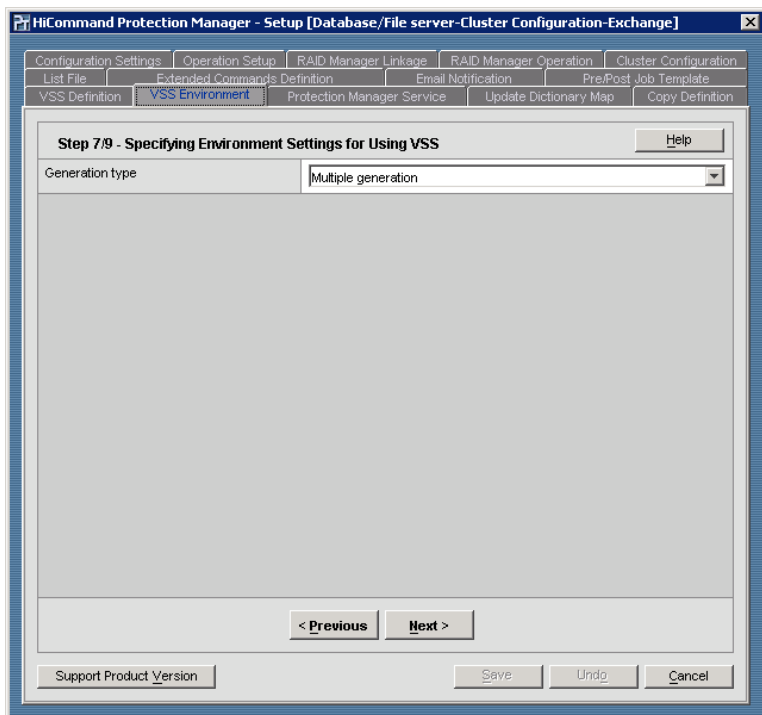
HiCommand Protection Manager - Setup [Database/File server-Cluster Configuration-Exchange]

Configuration Settings | Operation Setup | RAID Manager Linkage | RAID Manager Operation | Cluster Configuration
List File | Extended Commands Definition | Email Notification | Pre/Post Job Template
VSS Definition | VSS Environment | Protection Manager Service | Update Dictionary Map | Copy Definition

Step 7/9 - Specifying Environment Settings for Using VSS

Help

Generation type

Multiple generation

< Previous

Next >

Support Product Version

Save

Undo

Cancel